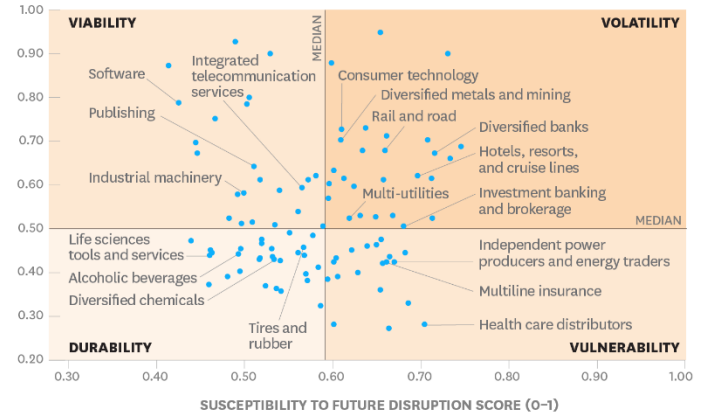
VIABILITY

VOLATILITY

DURABILITY

VULNERABILITY

MEDIAN

MEDIAN

Software

Integrated telecommunication services

Publishing

Industrial machinery

Consumer technology

Diversified metals and mining

Rail and road

Diversified banks

Hotels, resorts, and cruise lines

Multi-utilities

Investment banking and brokerage

Life sciences tools and services

Alcoholic beverages

Diversified chemicals

Tires and rubber

Independent power producers and energy traders

Multiline insurance

Health care distributors

1.00
0.90
0.80
0.70
0.60
0.50
0.40
0.30
0.20

0.30 0.40 0.50 0.60 0.70 0.80 0.90 1.00

SUSCEPTIBILITY TO FUTURE DISRUPTION SCORE (0–1)